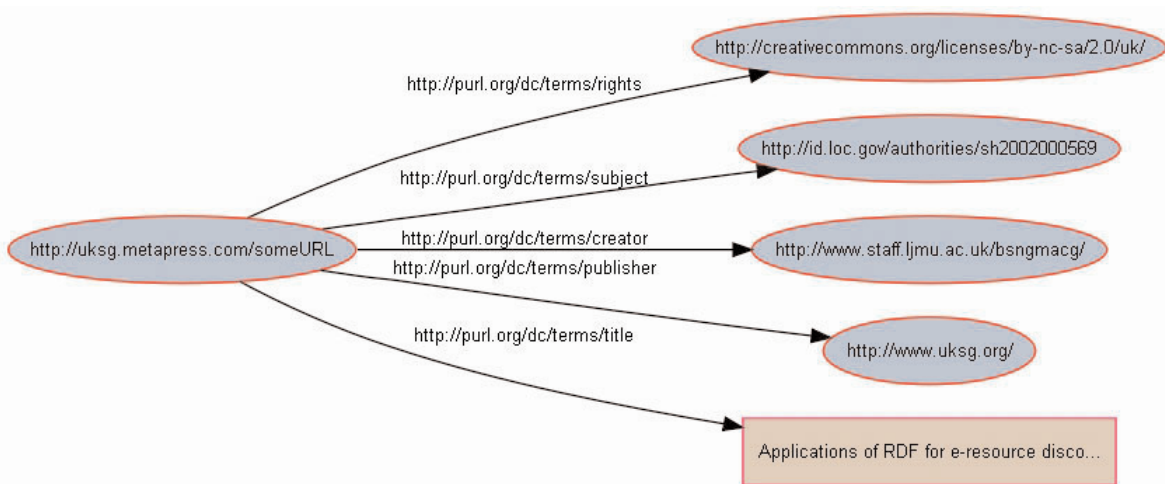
http://creativecommons.org/licenses/by-nc-sa/2.0/uk/

http://purl.org/dc/terms/rights

http://id.loc.gov/authorities/sh2002000569

http://purl.org/dc/terms/subject

http://uksg.metapress.com/someURL

http://purl.org/dc/terms/creator

http://www.staff.ljmu.ac.uk/bsngmacg/

http://purl.org/dc/terms/publisher

http://www.uksg.org/

http://purl.org/dc/terms/title

Applications of RDF for e-resource disco...